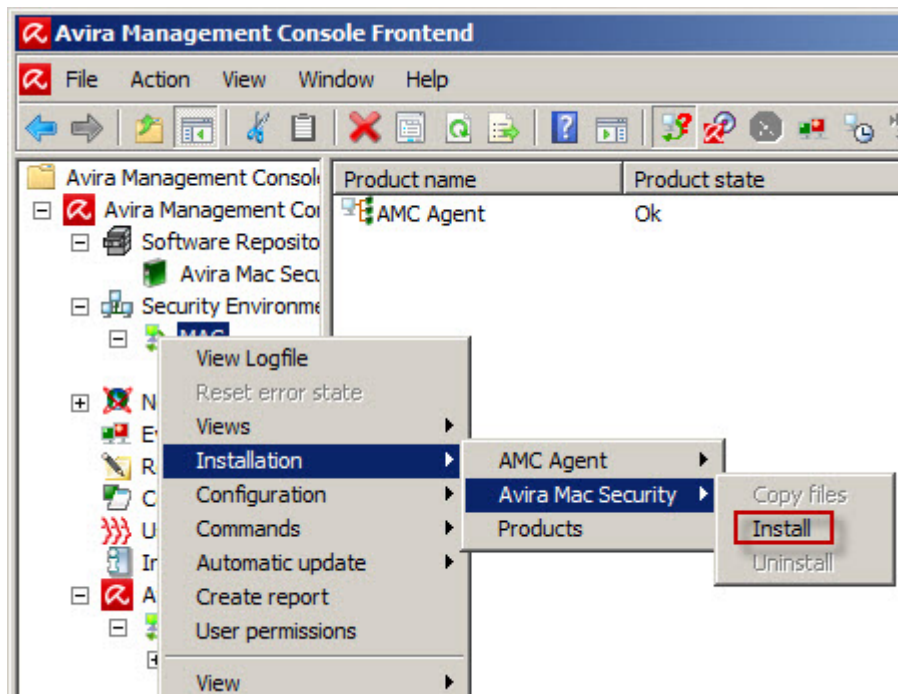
Avira Management Console Frontend

File Action View Window Help

Avira Management Consol
Avira Management Cor
Software Reposito
Avira Mac Secu
Security Environme
MAC
N
E
R
C
U
Ir
A

| Product name | Product state |
|---|---|
| AMC Agent | Ok |

View Logfile
Reset error state
Views
Installation
Configuration
Commands
Automatic update
Create report
User permissions
View

AMC Agent
Avira Mac Security
Products

Copy files
Install
Uninstall